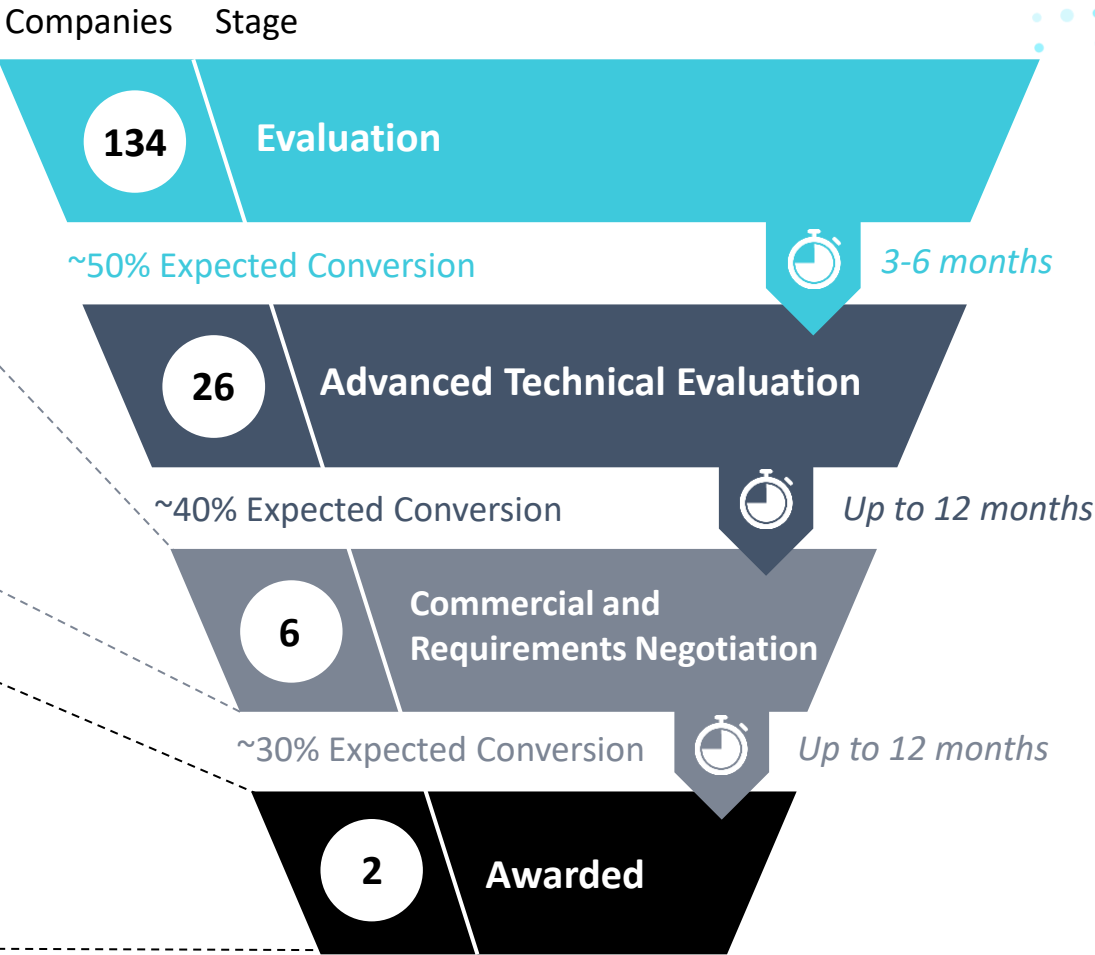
Companies Stage

134 Evaluation

~50% Expected Conversion 3-6 months

26 Advanced Technical Evaluation

~40% Expected Conversion Up to 12 months

6 Commercial and Requirements Negotiation

~30% Expected Conversion Up to 12 months

2 Awarded